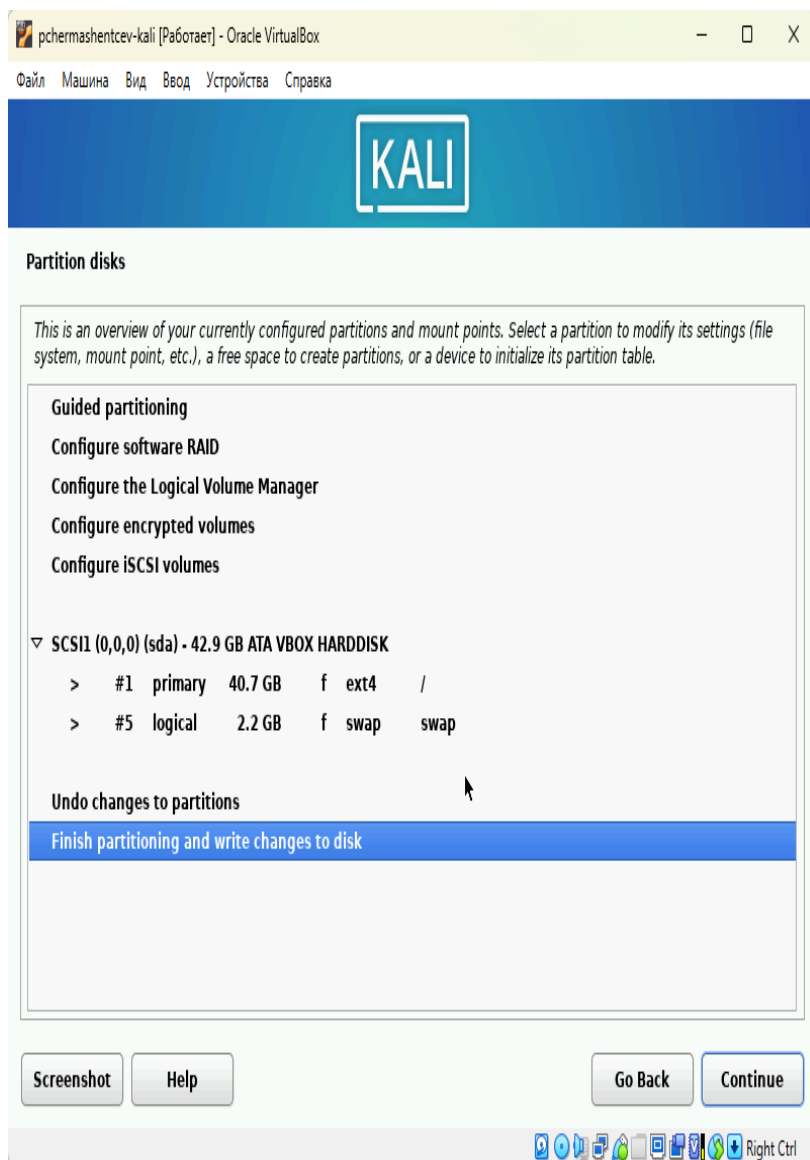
pchermashentcev-kali [Работает] - Oracle VirtualBox

Файл Машина Вид Ввод Устройства Справка

KALI

Partition disks

This is an overview of your currently configured partitions and mount points. Select a partition to modify its settings (file system, mount point, etc.), a free space to create partitions, or a device to initialize its partition table.

Guided partitioning
Configure software RAID
Configure the Logical Volume Manager
Configure encrypted volumes
Configure iSCSI volumes

SCSI1 (0,0,0) (sda) - 42.9 GB ATA VBOX HARDDISK
> #1 primary 40.7 GB f ext4 /
> #5 logical 2.2 GB f swap swap

Undo changes to partitions
Finish partitioning and write changes to disk

Screenshot Help Go Back Continue

Right Ctrl